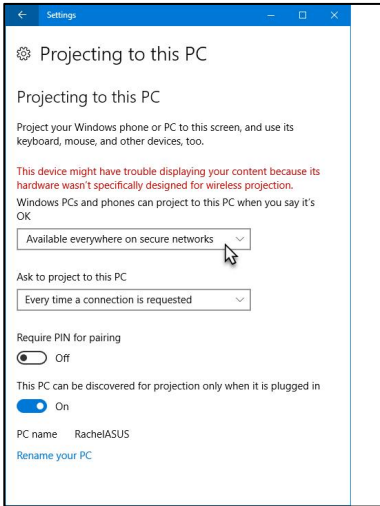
Settings

Projecting to this PC

Projecting to this PC

Project your Windows phone or PC to this screen, and use its keyboard, mouse, and other devices, too.

This device might have trouble displaying your content because its hardware wasn't specifically designed for wireless projection.

Windows PCs and phones can project to this PC when you say it's OK

Available everywhere on secure networks

Ask to project to this PC

Every time a connection is requested

Require PIN for pairing

Off

This PC can be discovered for projection only when it is plugged in

On

PC name RachelASUS

Rename your PC